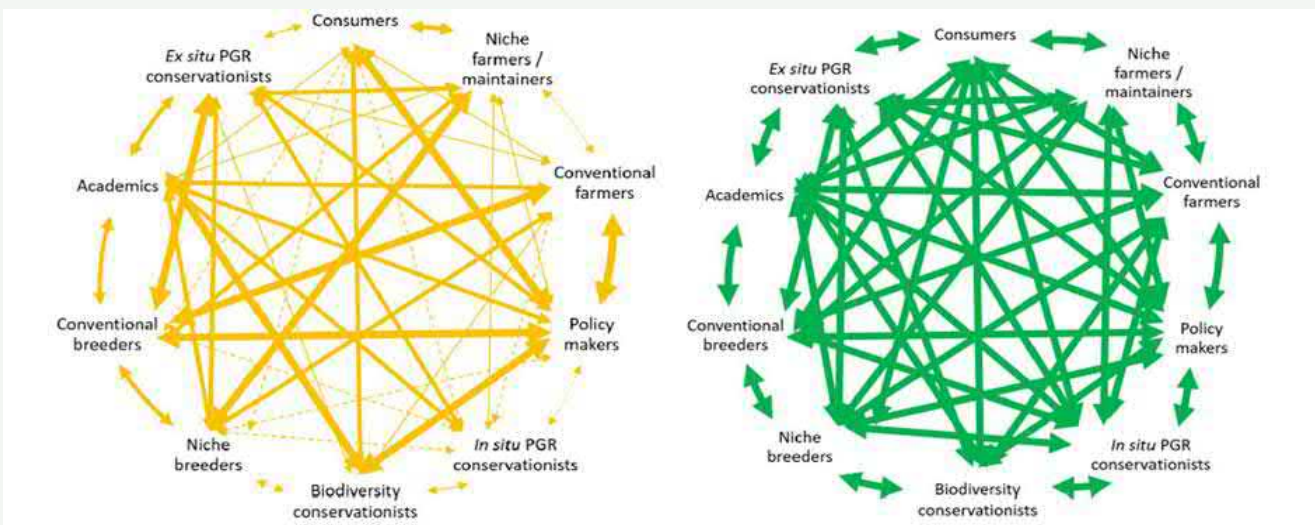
Consumers

*Ex situ* PGR conservationists

Niche farmers / maintainers

Academics

Conventional farmers

Conventional breeders

Policy makers

Niche breeders

*In situ* PGR conservationists

Biodiversity conservationists

Consumers

*Ex situ* PGR conservationists

Niche farmers / maintainers

Academics

Conventional farmers

Conventional breeders

Policy makers

Niche breeders

*In situ* PGR conservationists

Biodiversity conservationists